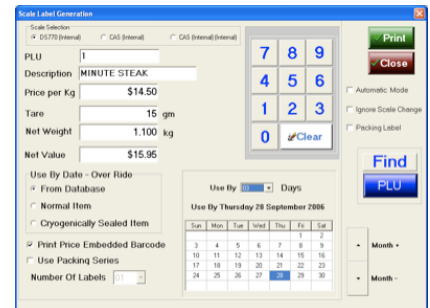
Scale Label Generation

Scale Selection
DS770 (Internal)
CAS (Internal)
CAS (Internal) (Internal)

PLU 1
Description MINUTE STEAK
Price per Kg $14.50
Tare 15 gm
Net Weight 1.100 kg
Net Value $15.95

7 8 9
4 5 6
1 2 3
0 Clear

Print
Close

Automatic Mode
Ignore Scale Change
Packing Label

Find
PLU

Use By Date - Over Ride
From Database
Normal Item
Cryogenically Sealed Item

Print Price Embedded Barcode
Use Packing Series
Number Of Labels 01

Use By 03 Days
Use By Thursday 28 September 2006

| Sun | Mon | Tue | Wed | Thu | Fri | Sat |
|---|---|---|---|---|---|---|
| | | | | | 1 | 2 |
| 3 | 4 | 5 | 6 | 7 | 8 | 9 |
| 10 | 11 | 12 | 13 | 14 | 15 | 16 |
| 17 | 18 | 19 | 20 | 21 | 22 | 23 |
| 24 | 25 | 26 | 27 | 28 | 29 | 30 |

Month +
Month -